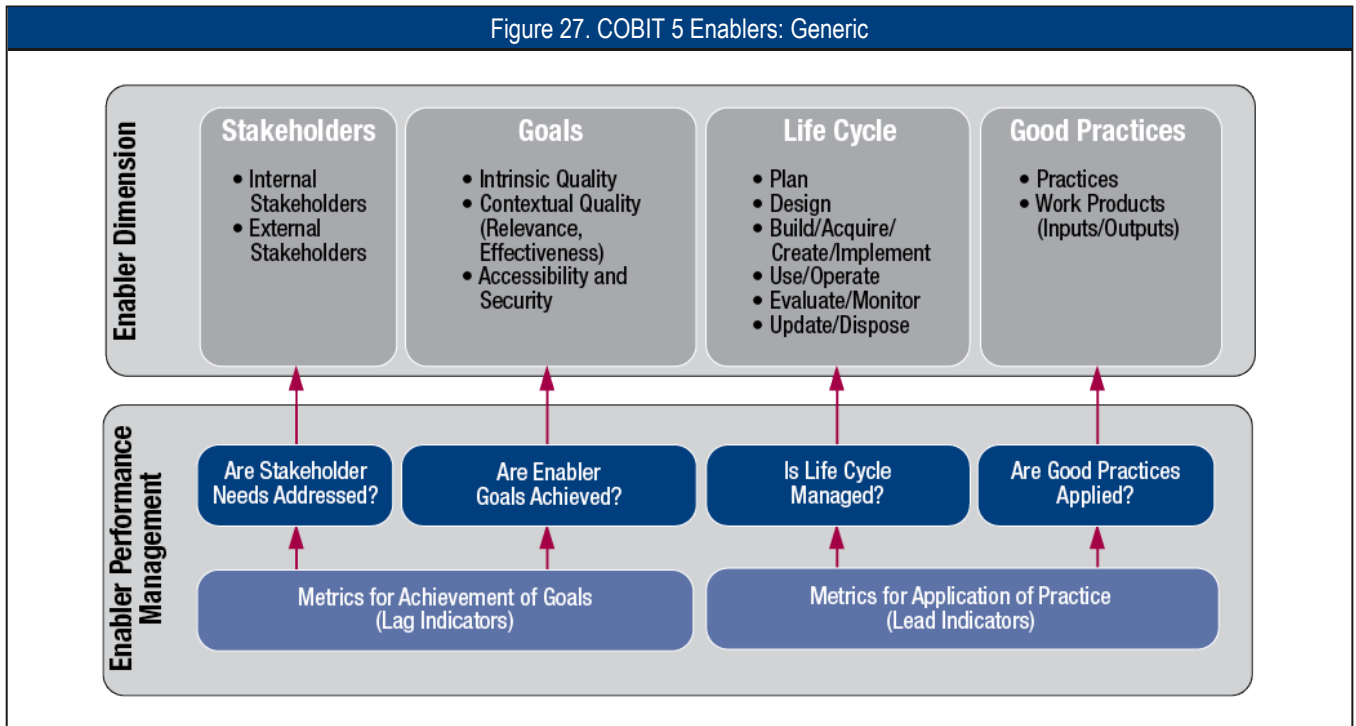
Figure 27. COBIT 5 Enablers: Generic

Enabler Dimension

Stakeholders
• Internal Stakeholders
• External Stakeholders

Goals
• Intrinsic Quality
• Contextual Quality (Relevance, Effectiveness)
• Accessibility and Security

Life Cycle
• Plan
• Design
• Build/Acquire/ Create/Implement
• Use/Operate
• Evaluate/Monitor
• Update/Dispose

Good Practices
• Practices
• Work Products (Inputs/Outputs)

Enabler Performance Management

Are Stakeholder Needs Addressed?

Are Enabler Goals Achieved?

Is Life Cycle Managed?

Are Good Practices Applied?

Metrics for Achievement of Goals (Lag Indicators)

Metrics for Application of Practice (Lead Indicators)